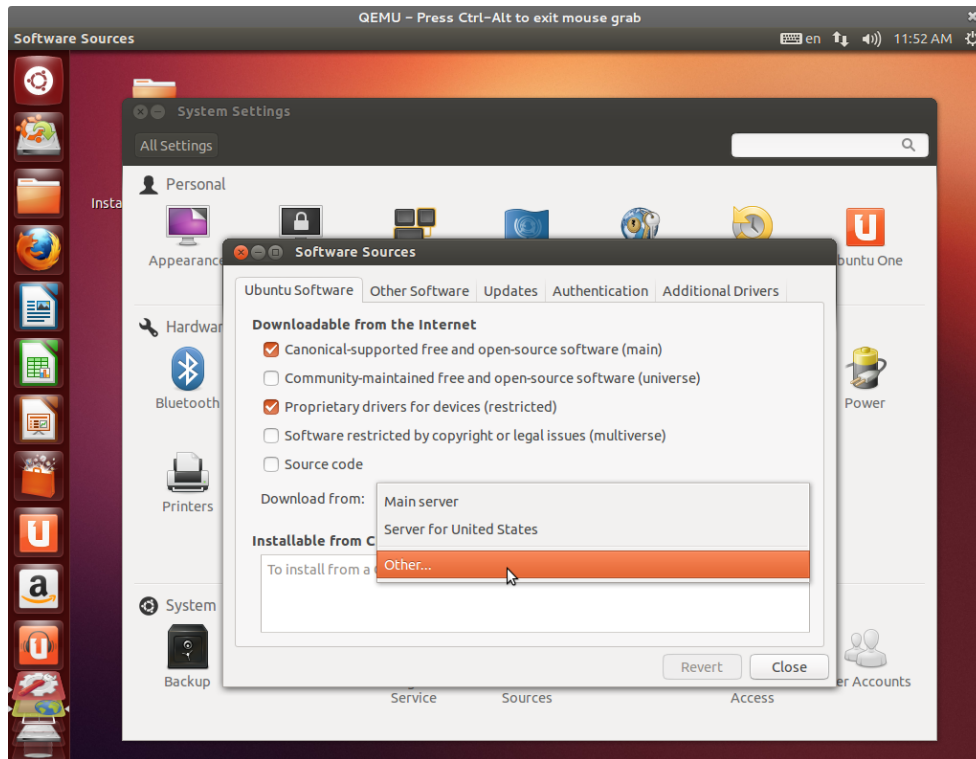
QEMU - Press Ctrl-Alt to exit mouse grab

Software Sources

en 11:52 AM

Insta

System Settings

All Settings

Personal

Appearance

buntu One

Hardwar

Bluetooth

Power

Printers

System

Backup

Service

Sources

Access

er Accounts

Software Sources

Ubuntu Software | Other Software | Updates | Authentication | Additional Drivers

Downloadable from the Internet

Canonical-supported free and open-source software (main)

Community-maintained free and open-source software (universe)

Proprietary drivers for devices (restricted)

Software restricted by copyright or legal issues (multiverse)

Source code

Download from:

Main server

Server for United States

Other...

Installable from C

To install from a c

Revert

Close